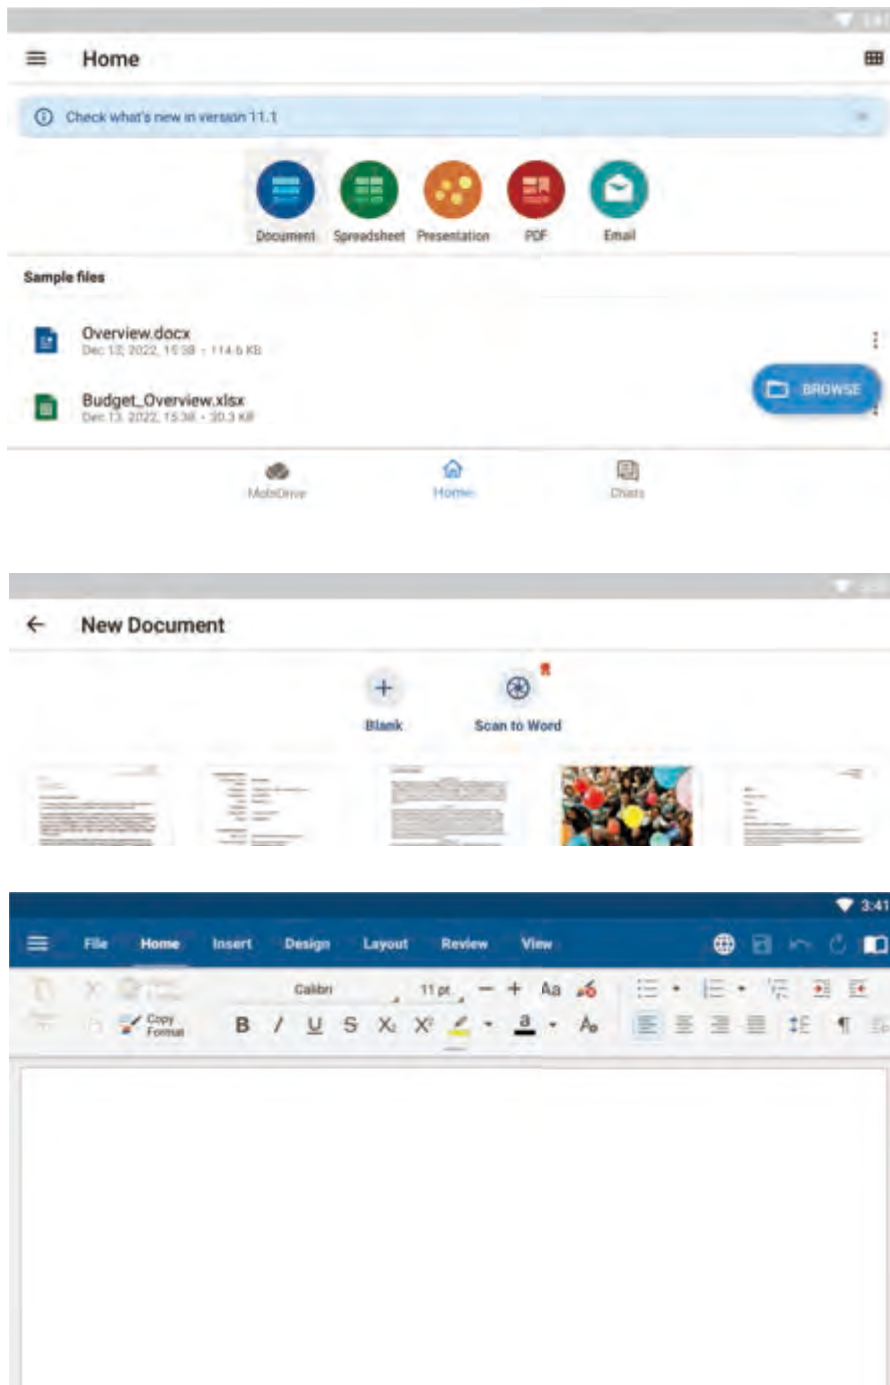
Home

Check what's new in version 11.1

Document Spreadsheet Presentation PDF Email

Sample files

Overview.docx
Dec 13, 2022, 15:38 · 114.6 KB

Budget_Overview.xlsx
Dec 13, 2022, 15:38 · 30.3 KB

BROWSE

MobiDrive Home Chats

New Document

Blank Scan to Word

3:41

File Home Insert Design Layout Review View

Copy Format

Calibri 11 pt

Aa

B I U S $X_2$ $X^2$